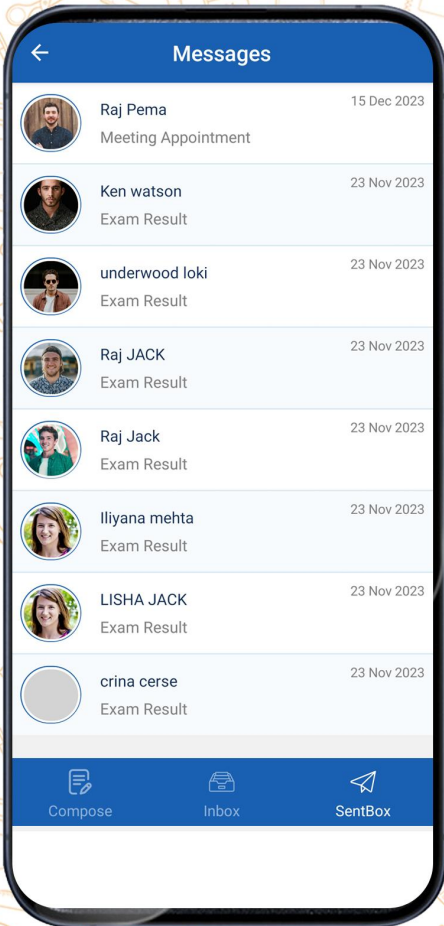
←

Messages

Raj Pema
Meeting Appointment
15 Dec 2023

Ken watson
Exam Result
23 Nov 2023

underwood loki
Exam Result
23 Nov 2023

Raj JACK
Exam Result
23 Nov 2023

Raj Jack
Exam Result
23 Nov 2023

Iliyana mehta
Exam Result
23 Nov 2023

LISHA JACK
Exam Result
23 Nov 2023

crina cerse
Exam Result
23 Nov 2023

Compose
Inbox
SentBox